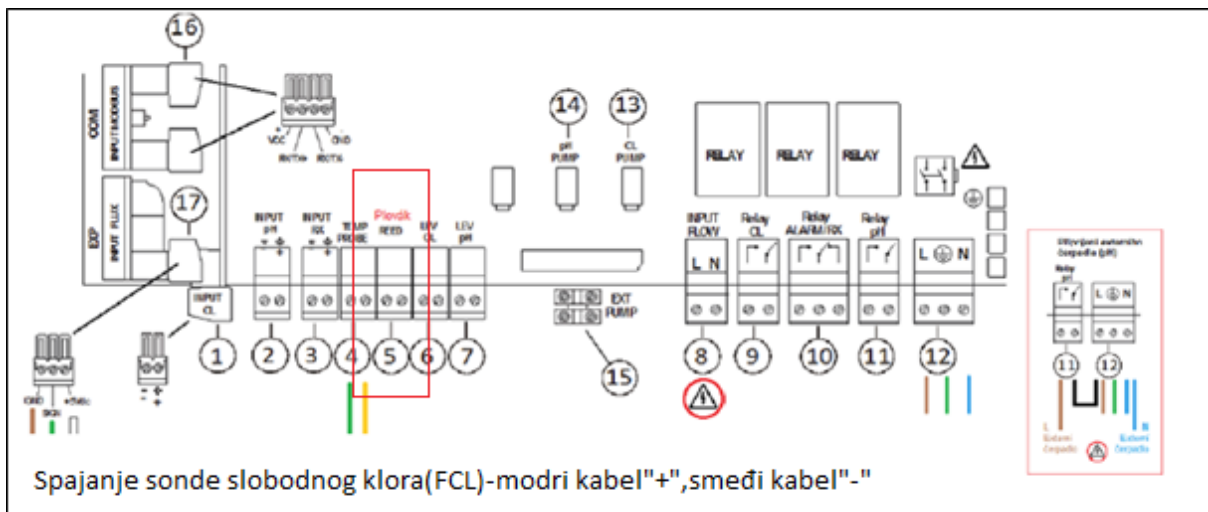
16

COM

INPUT MODBUS

VCC

RXTX-

RXTX+

GND

EXP

INPUT FLUX

17

INPUT CL

1

INPUT pH

2

INPUT RX

3

Plovak

TEMP PROBE

4

REED

5

LEV CL

6

LEV pH

7

14

pH PUMP

13

CL PUMP

EXT PUMP

15

RELAY

RELAY

RELAY

INPUT FLOW

L N

8

Relay CL

9

Relay ALARM/RX

10

Relay pH

11

L N

12

GND

SIGN

+5Vdc

Uključivanje automatske čerpadlo (pH)

Relay pH

11

12

L

N

Spajanje sonde slobodnog klora(FCL)-modri kabel"+",smeđi kabel"-"